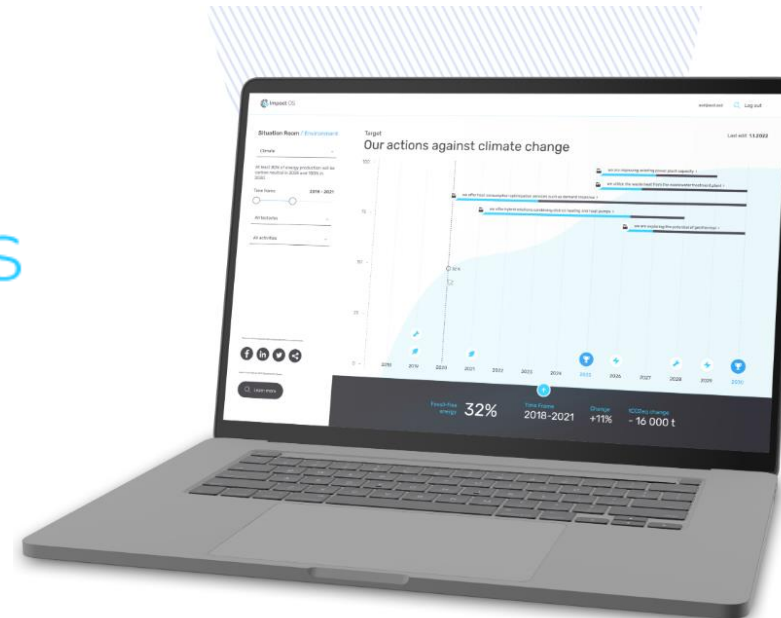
S

Impact OS

Log out

Situation Room / Environment

Climate

Time frame

2018 - 2021

All footprints

All activities

Learn more

Target

Our actions against climate change

Last edit: 1.1.2022

100

75

50

25

0

32%

2018

2019

2020

2021

2022

2023

2024

2025

2026

2027

2028

2029

2030

Fossil-free energy

32%

Time frame

2018-2021

Change

+11%

tCO2eq change

- 16 000 t